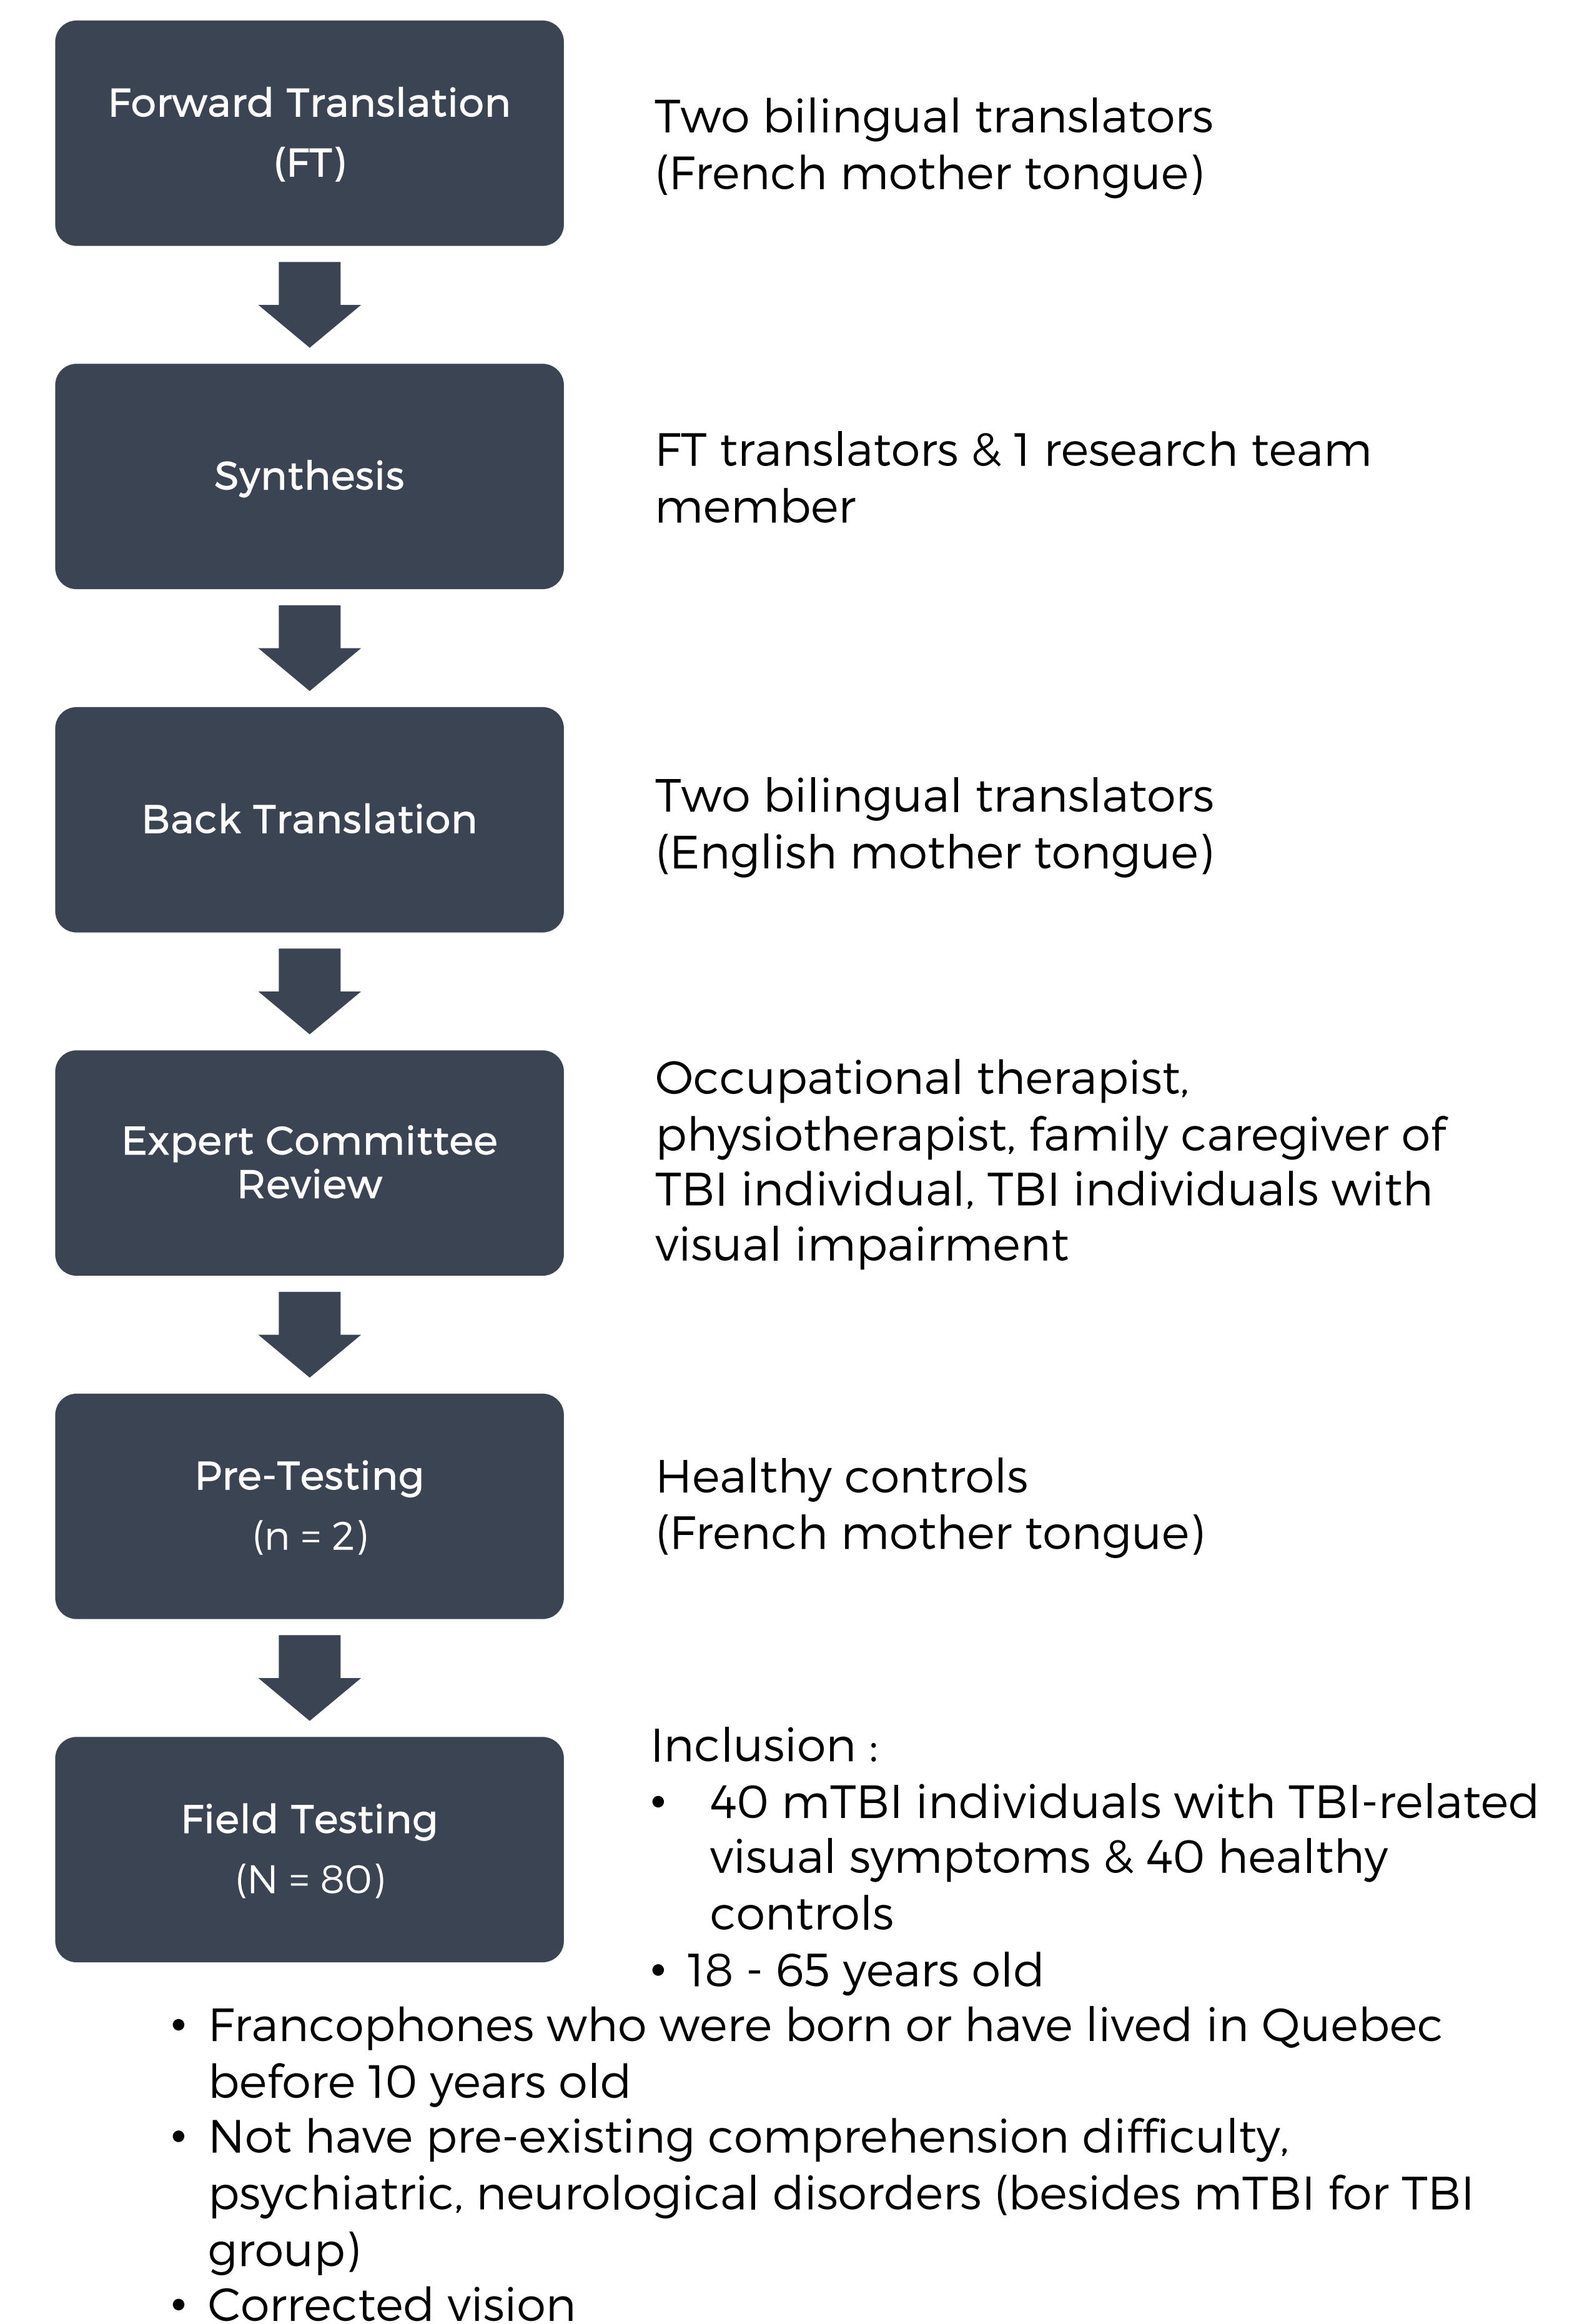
Forward Translation (FT)

Two bilingual translators (French mother tongue)

Synthesis

FT translators & 1 research team member

Back Translation

Two bilingual translators (English mother tongue)

Expert Committee Review

Occupational therapist, physiotherapist, family caregiver of TBI individual, TBI individuals with visual impairment

Pre-Testing (n = 2)

Healthy controls (French mother tongue)

Field Testing (N = 80)

Inclusion :
• 40 mTBI individuals with TBI-related visual symptoms & 40 healthy controls
• 18 - 65 years old
• Francophones who were born or have lived in Quebec before 10 years old
• Not have pre-existing comprehension difficulty, psychiatric, neurological disorders (besides mTBI for TBI group)
• Corrected vision